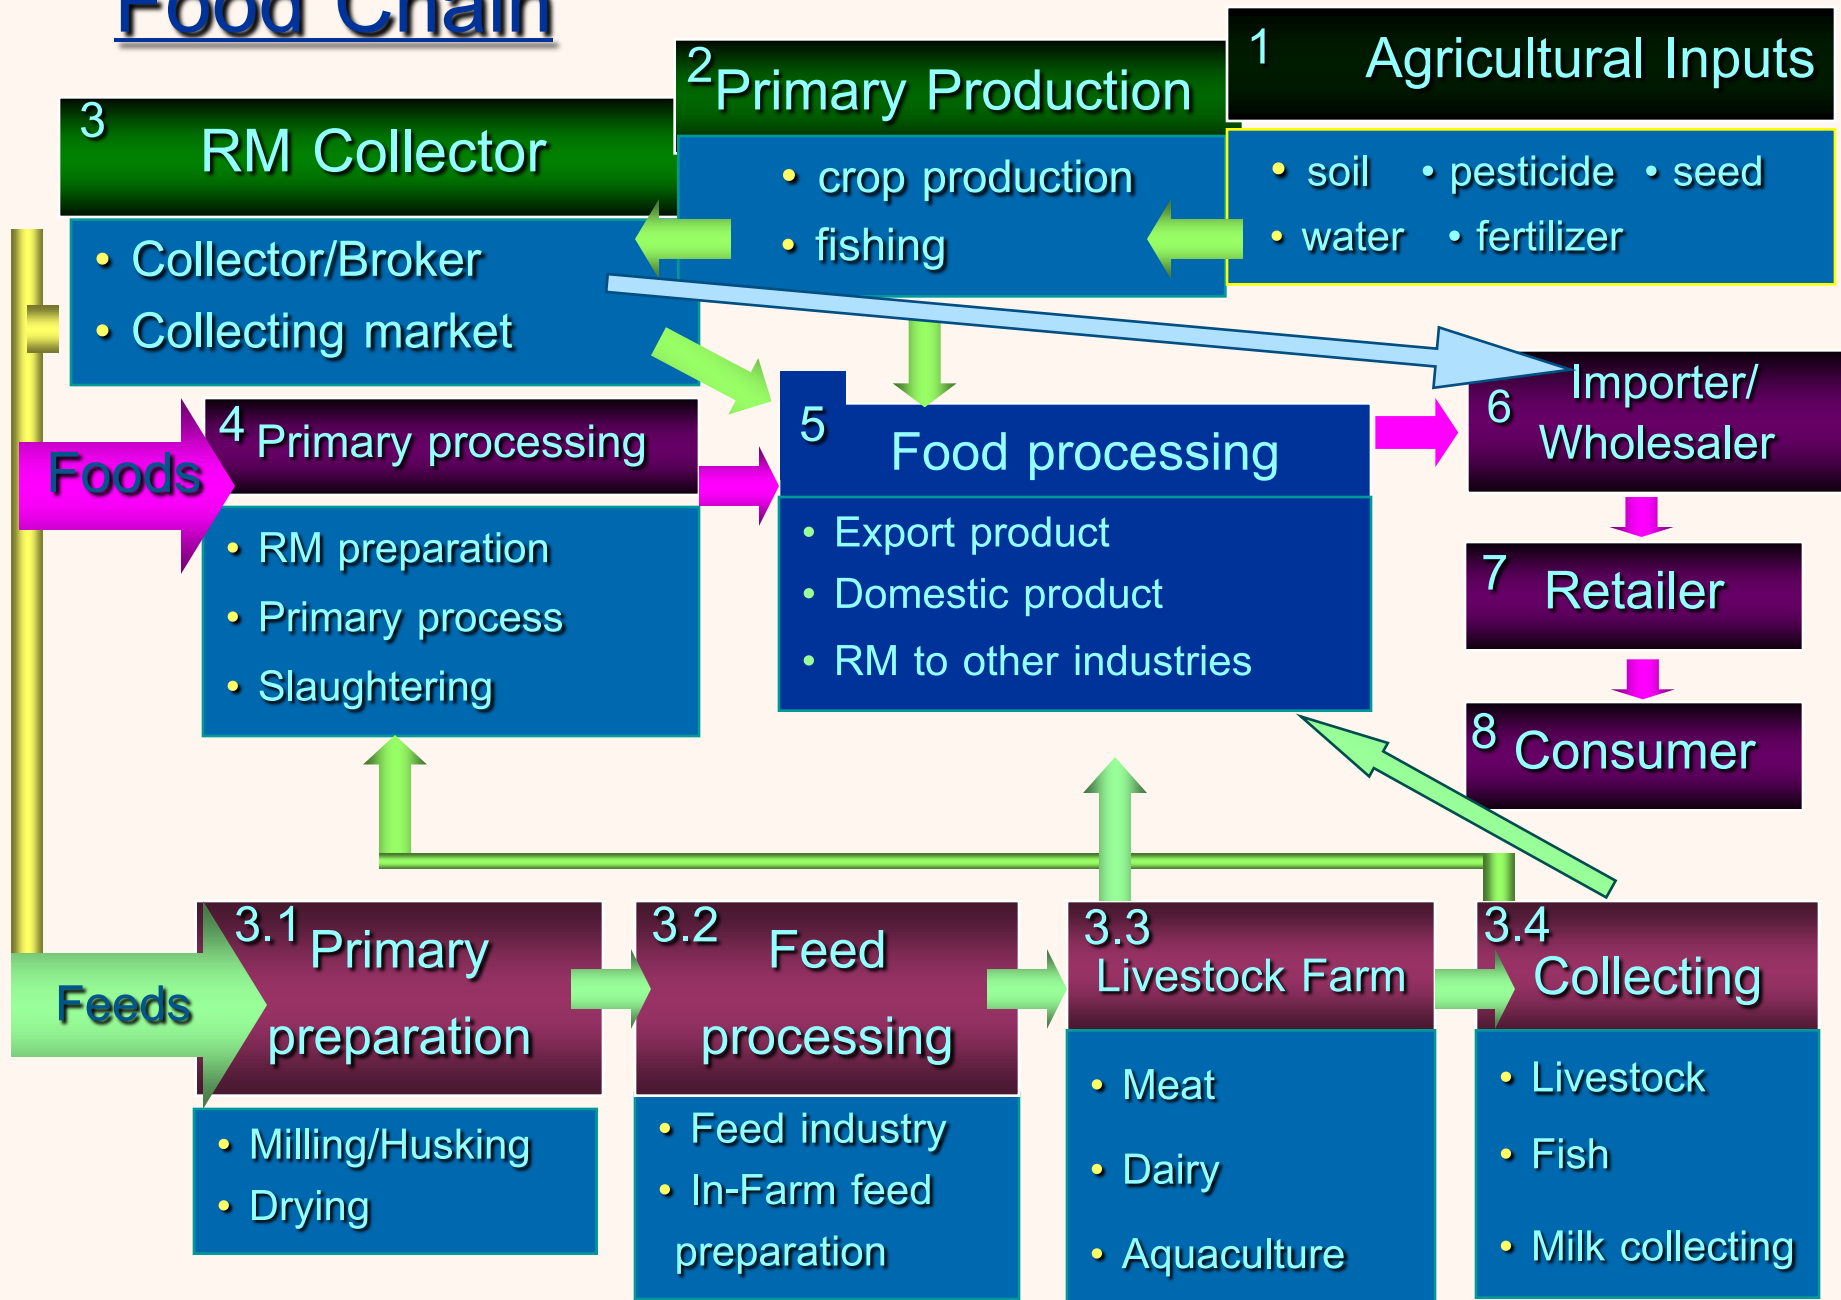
Food Chain

1 Agricultural Inputs

• soil • pesticide • seed
• water • fertilizer

2 Primary Production

• crop production
• fishing

3 RM Collector

• Collector/Broker
• Collecting market

Foods

4 Primary processing

• RM preparation
• Primary process
• Slaughtering

5 Food processing

• Export product
• Domestic product
• RM to other industries

6 Importer/ Wholesaler

7 Retailer

8 Consumer

Feeds

3.1 Primary preparation

• Milling/Husking
• Drying

3.2 Feed processing

• Feed industry
• In-Farm feed preparation

3.3 Livestock Farm

• Meat
• Dairy
• Aquaculture

3.4 Collecting

• Livestock
• Fish
• Milk collecting